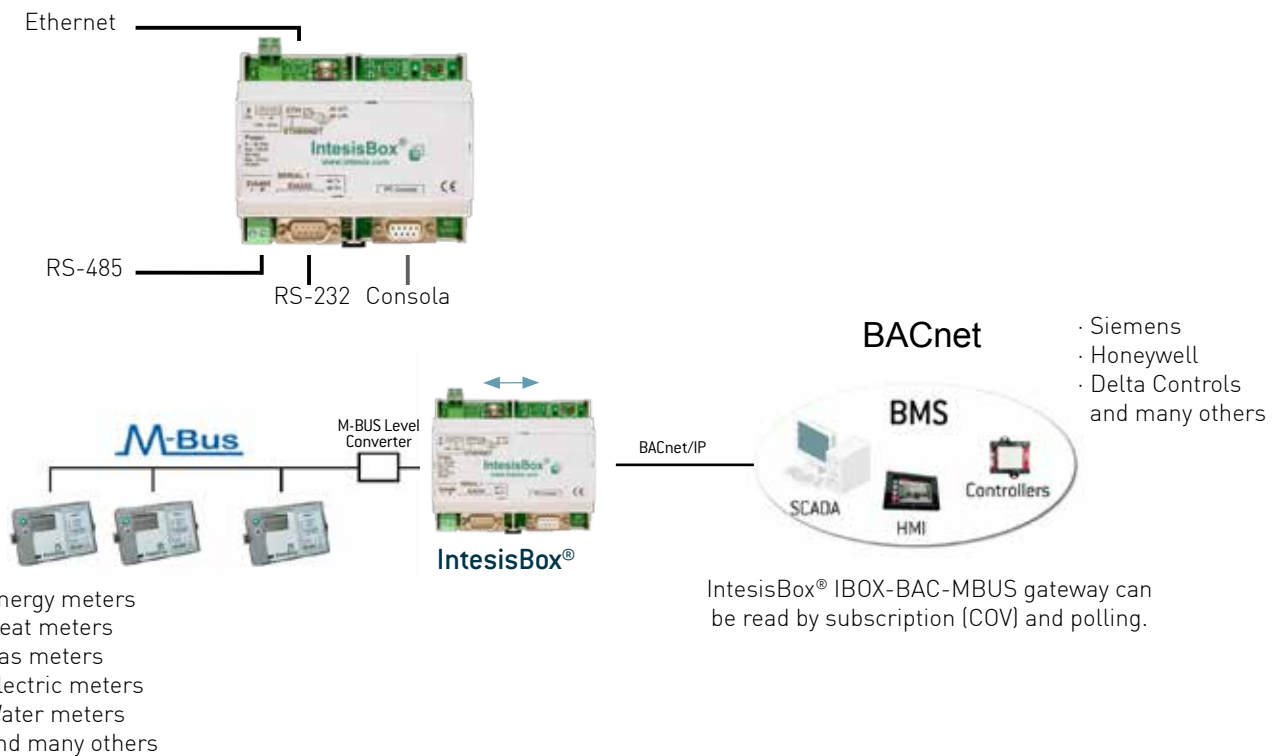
Ethernet

IntesisBox®

RS-485

RS-232 Consola

BACnet

· Siemens
· Honeywell
· Delta Controls
and many others

M-Bus

M-BUS Level Converter

IntesisBox®

BACnet/IP

BMS

SCADA

HMI

Controllers

IntesisBox®

IntesisBox® IBOX-BAC-MBUS gateway can be read by subscription (COV) and polling.

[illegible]nergy meters
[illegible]eat meters
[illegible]as meters
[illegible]lectric meters
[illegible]ater meters
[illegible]nd many others